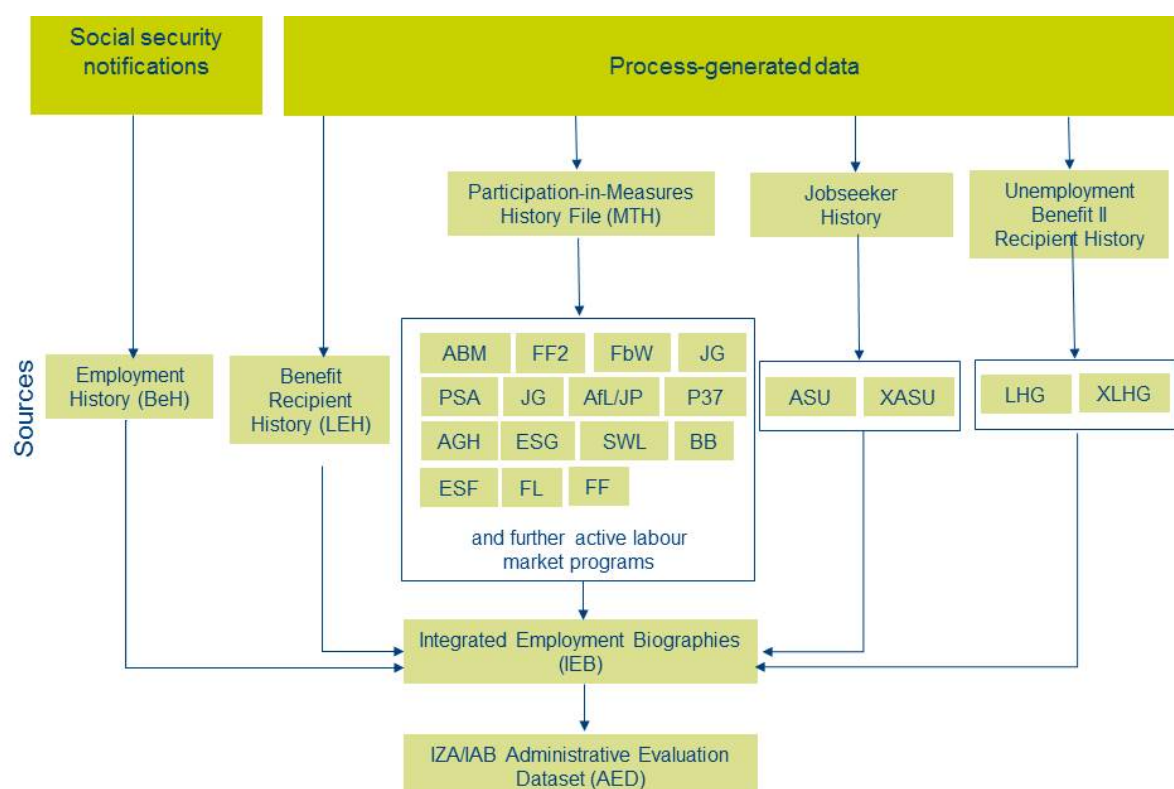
Social security notifications

Process-generated data

Participation-in-Measures History File (MTH)

Jobseeker History

Unemployment Benefit II Recipient History

Sources

Employment History (BeH)

Benefit Recipient History (LEH)

ABM FF2 FbW JG
PSA JG AfL/JP P37
AGH ESG SWL BB
ESF FL FF

and further active labour market programs

ASU XASU

LHG XLHG

Integrated Employment Biographies (IEB)

IZA/IAB Administrative Evaluation Dataset (AED)